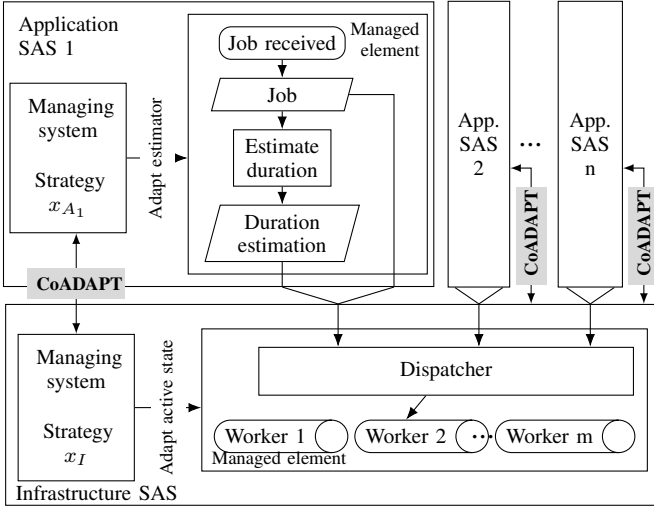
Application SAS 1

Managing system

Strategy $x_{A_1}$

Adapt estimator

Managed element

Job received

Job

Estimate duration

Duration estimation

App. SAS 2

...

App. SAS n

CoADAPT

CoADAPT

CoADAPT

Managing system

Strategy $x_I$

Adapt active state

Dispatcher

Worker 1

Worker 2

...

Worker m

Managed element

Infrastructure SAS